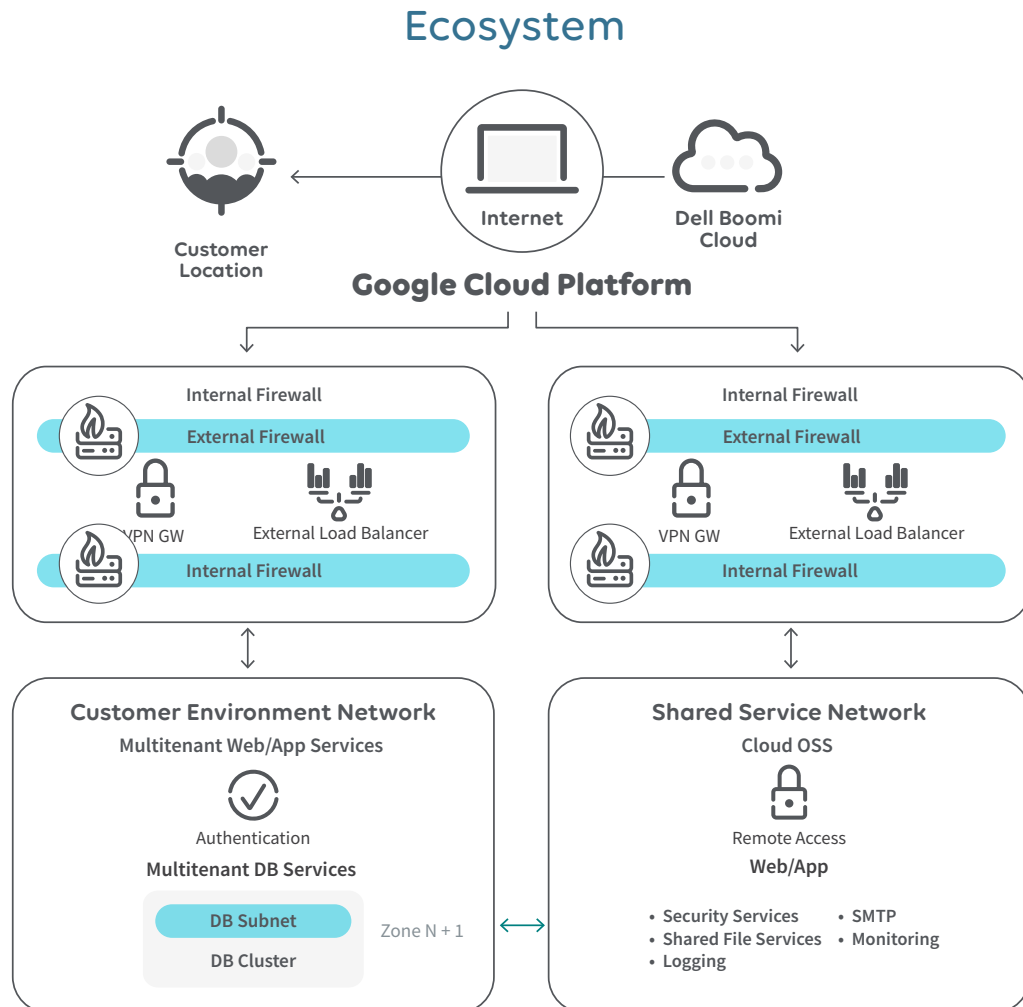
Ecosystem

Customer Location

Internet

Dell Boomi Cloud

Google Cloud Platform

Internal Firewall

External Firewall

VPN GW

External Load Balancer

Internal Firewall

Internal Firewall

External Firewall

VPN GW

External Load Balancer

Internal Firewall

Customer Environment Network

Multitenant Web/App Services

Authentication

Multitenant DB Services

DB Subnet

DB Cluster

Zone N + 1

Shared Service Network

Cloud OSS

Remote Access

Web/App

• Security Services
• Shared File Services
• Logging
• SMTP
• Monitoring